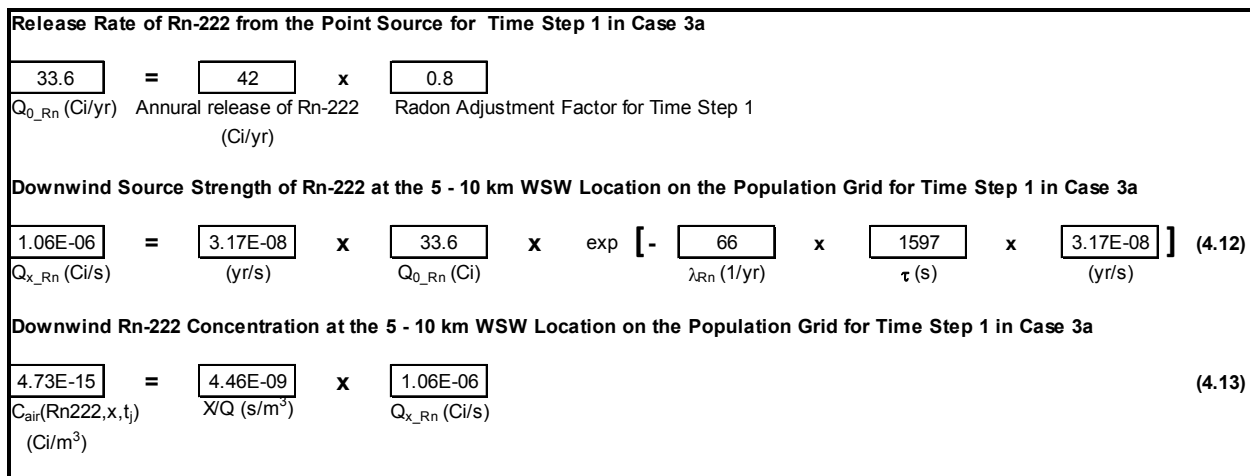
**Release Rate of Rn-222 from the Point Source for Time Step 1 in Case 3a**

33.6 = 42 x 0.8

$Q_{0\_Rn}$ (Ci/yr) Annural release of Rn-222 (Ci/yr) Radon Adjustment Factor for Time Step 1

**Downwind Source Strength of Rn-222 at the 5 - 10 km WSW Location on the Population Grid for Time Step 1 in Case 3a**

1.06E-06 = 3.17E-08 x 33.6 x exp [- 66 x 1597 x 3.17E-08 ] **(4.12)**

$Q_{x\_Rn}$ (Ci/s) (yr/s) $Q_{0\_Rn}$ (Ci) $\lambda_{Rn}$ (1/yr) $\tau$ (s) (yr/s)

**Downwind Rn-222 Concentration at the 5 - 10 km WSW Location on the Population Grid for Time Step 1 in Case 3a**

4.73E-15 = 4.46E-09 x 1.06E-06 **(4.13)**

$C_{air}$(Rn222,x,$t_j$) (Ci/m$^3$) X/Q (s/m$^3$) $Q_{x\_Rn}$ (Ci/s)